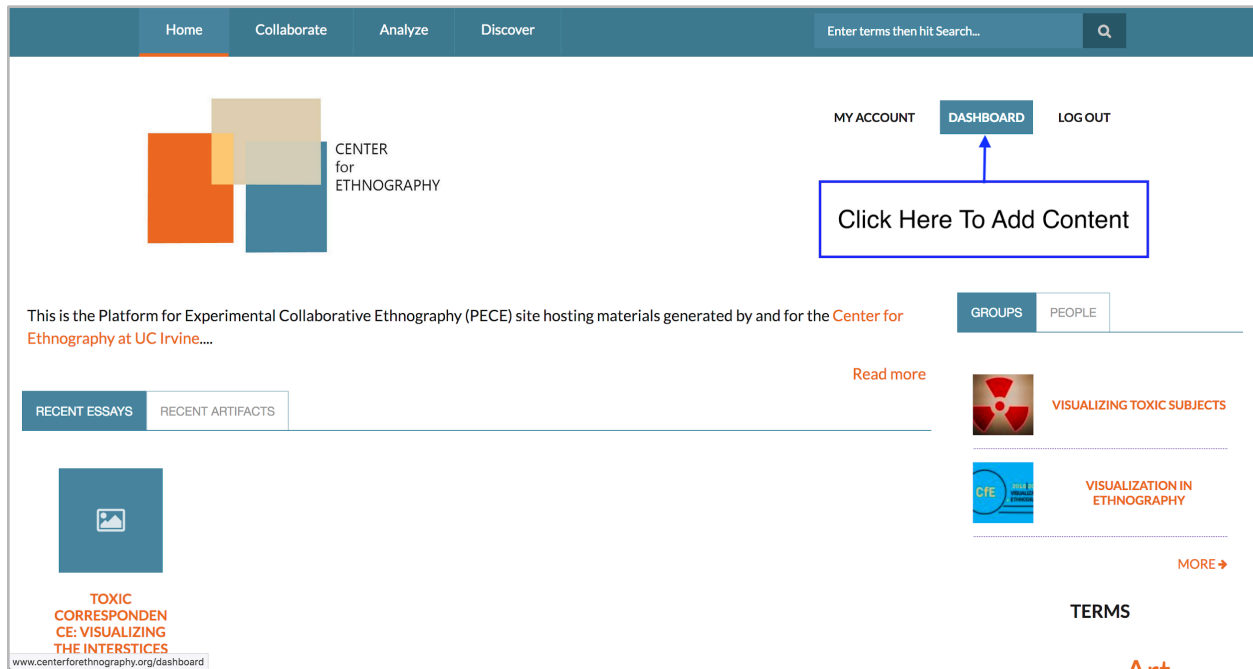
Home Collaborate Analyze Discover

Enter terms then hit Search...

CENTER
for
ETHNOGRAPHY

MY ACCOUNT DASHBOARD LOG OUT

Click Here To Add Content

This is the Platform for Experimental Collaborative Ethnography (PECE) site hosting materials generated by and for the Center for Ethnography at UC Irvine....

Read more

RECENT ESSAYS RECENT ARTIFACTS

TOXIC CORRESPONDEN CE: VISUALIZING THE INTERSTICES

GROUPS PEOPLE

VISUALIZING TOXIC SUBJECTS

CfE

VISUALIZATION IN ETHNOGRAPHY

MORE

TERMS

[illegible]

www.centerforethnography.org/dashboard